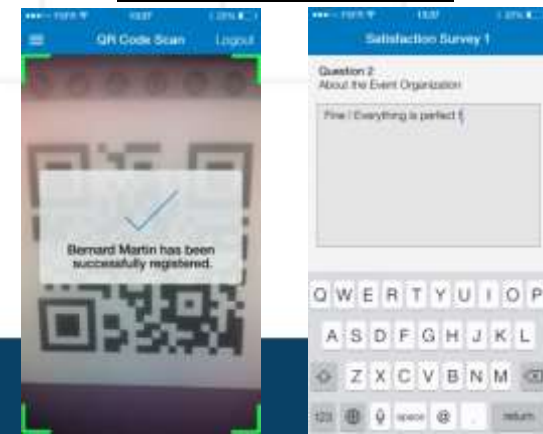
••••• FSFR 13:27 23%

QR Code Scan Logout

Bernard Martin has been successfully registered.

••••• FSFR 13:27 23%

Satisfaction Survey 1

Question 2
About the Event Organization

Fine / Everything is perfect !

Q W E R T Y U I O P
A S D F G H J K L
Z X C V B N M
123 space @ . return